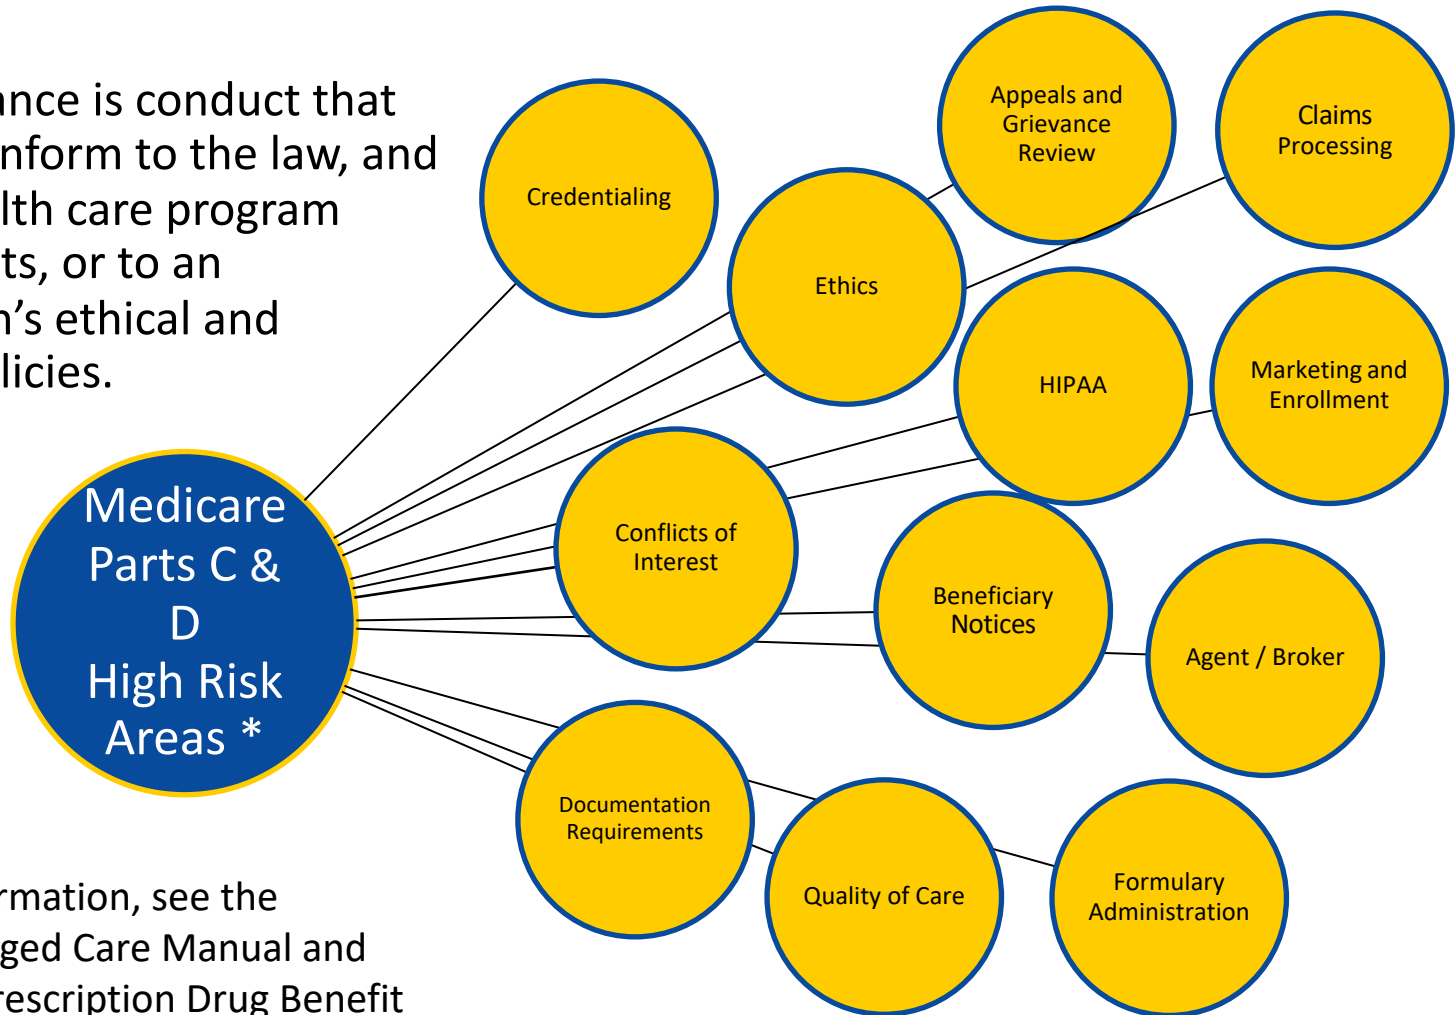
nce is conduct that
nform to the law, and
lth care program
ts, or to an
n's ethical and
licies.

Medicare Parts C & D High Risk Areas *

Credentialing

Appeals and Grievance Review

Claims Processing

Ethics

HIPAA

Marketing and Enrollment

Conflicts of Interest

Beneficiary Notices

Agent / Broker

Documentation Requirements

Quality of Care

Formulary Administration

rmation, see the
ged Care Manual and
rescription Drug Benefit